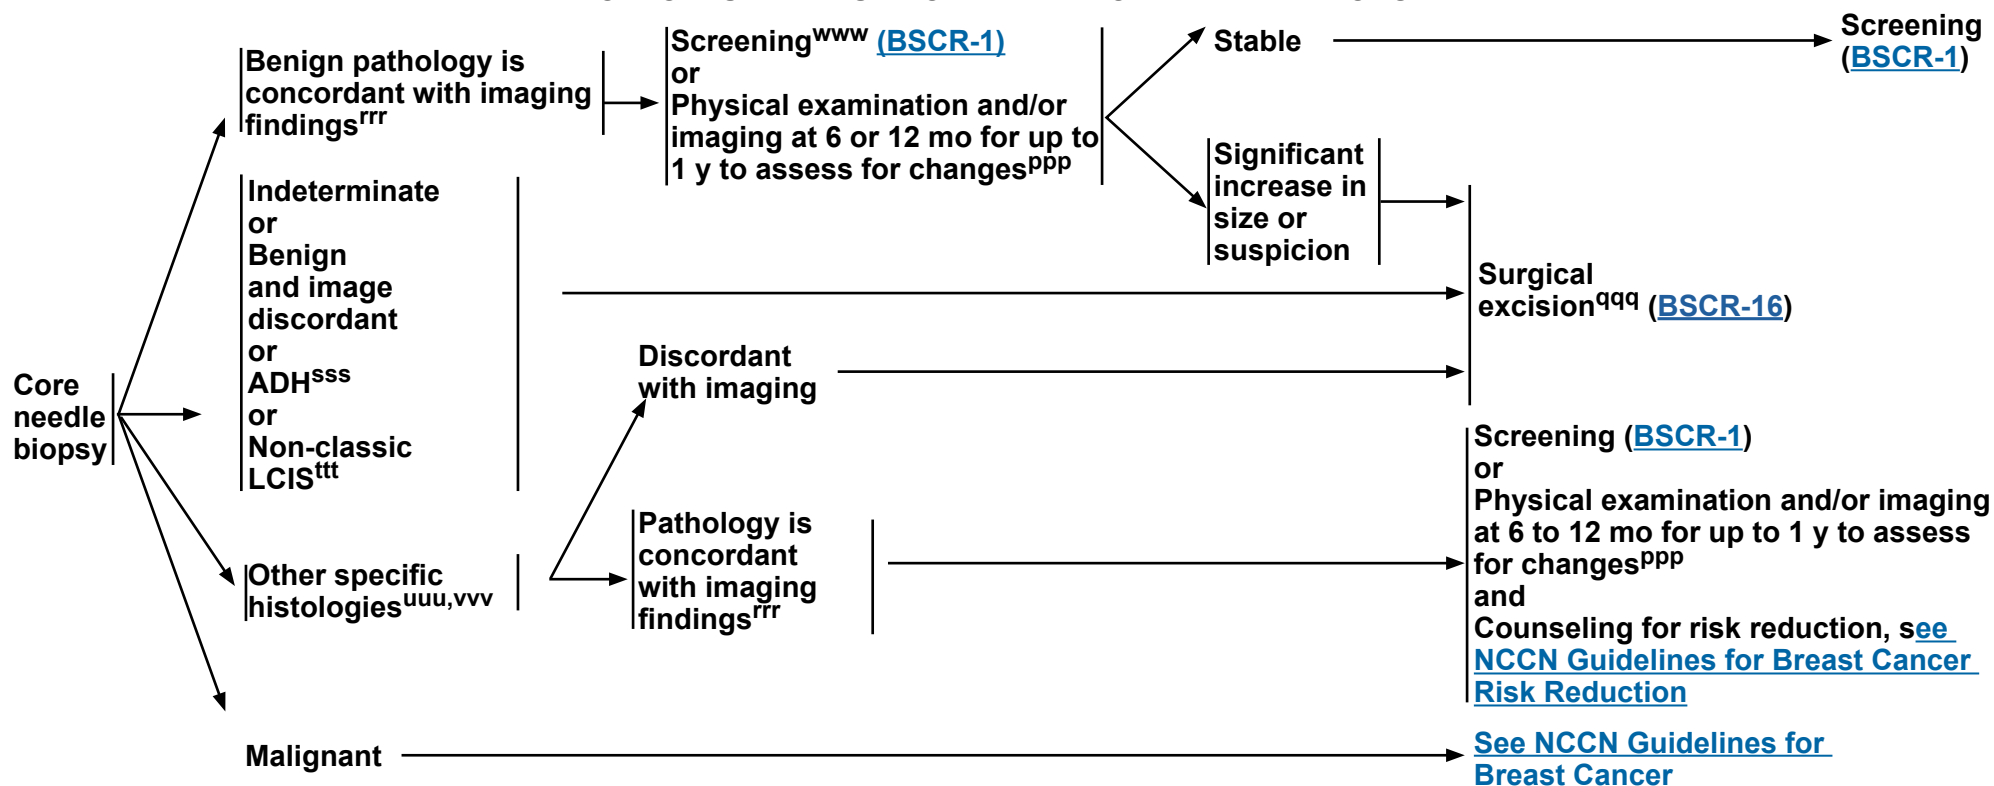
Core needle biopsy

Benign pathology is concordant with imaging findings$^{rrr}$

Screening$^{www}$ (BSCR-1)
or
Physical examination and/or imaging at 6 or 12 mo for up to 1 y to assess for changes$^{ppp}$

Stable

Screening (BSCR-1)

Significant increase in size or suspicion

Indeterminate
or
Benign and image discordant
or
ADH$^{sss}$
or
Non-classic LCIS$^{ttt}$

Surgical excision$^{qqq}$ (BSCR-16)

Discordant with imaging

Other specific histologies$^{uuu,vvv}$

Pathology is concordant with imaging findings$^{rrr}$

Screening (BSCR-1)
or
Physical examination and/or imaging at 6 to 12 mo for up to 1 y to assess for changes$^{ppp}$
and
Counseling for risk reduction, see NCCN Guidelines for Breast Cancer Risk Reduction

Malignant

See NCCN Guidelines for Breast Cancer